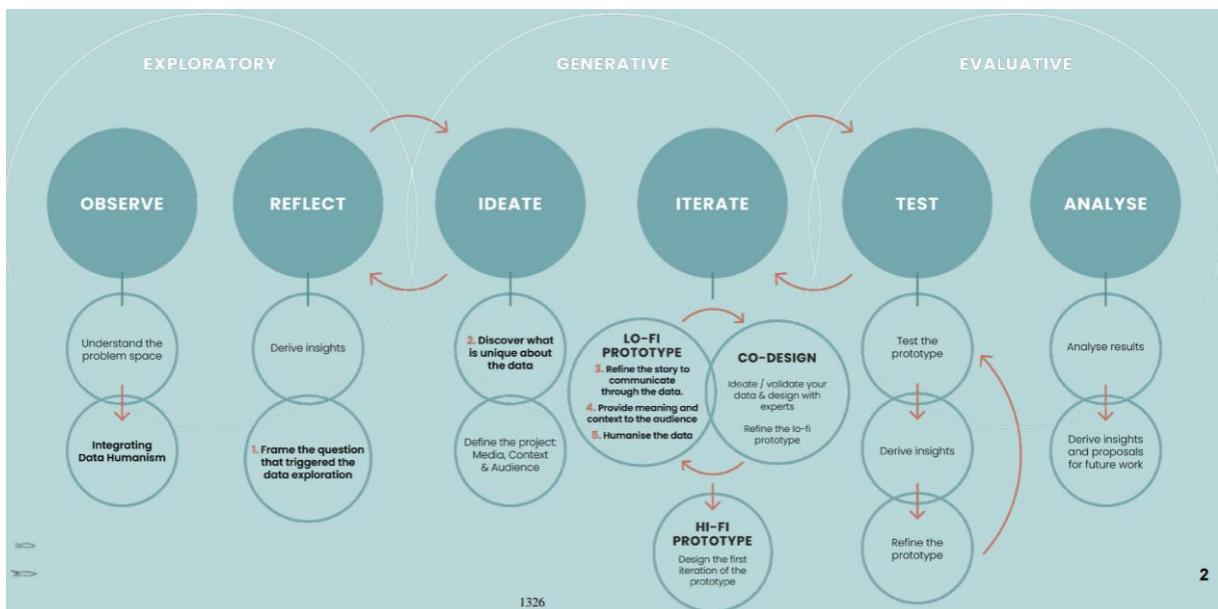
EXPLORATORY

GENERATIVE

EVALUATIVE

OBSERVE

REFLECT

IDEATE

ITERATE

TEST

ANALYSE

Understand the problem space

Integrating Data Humanism

Derive insights

1. Frame the question that triggered the data exploration

2. Discover what is unique about the data

Define the project: Media, Context & Audience

LO-FI PROTOTYPE

3. Refine the story to communicate through the data.

4. Provide meaning and context to the audience

5. Humanise the data

CO-DESIGN

Ideate / validate your data & design with experts

Refine the lo-fi prototype

HI-FI PROTOTYPE

Design the first iteration of the prototype

Test the prototype

Derive insights

Refine the prototype

Analyse results

Derive insights and proposals for future work

2

1326